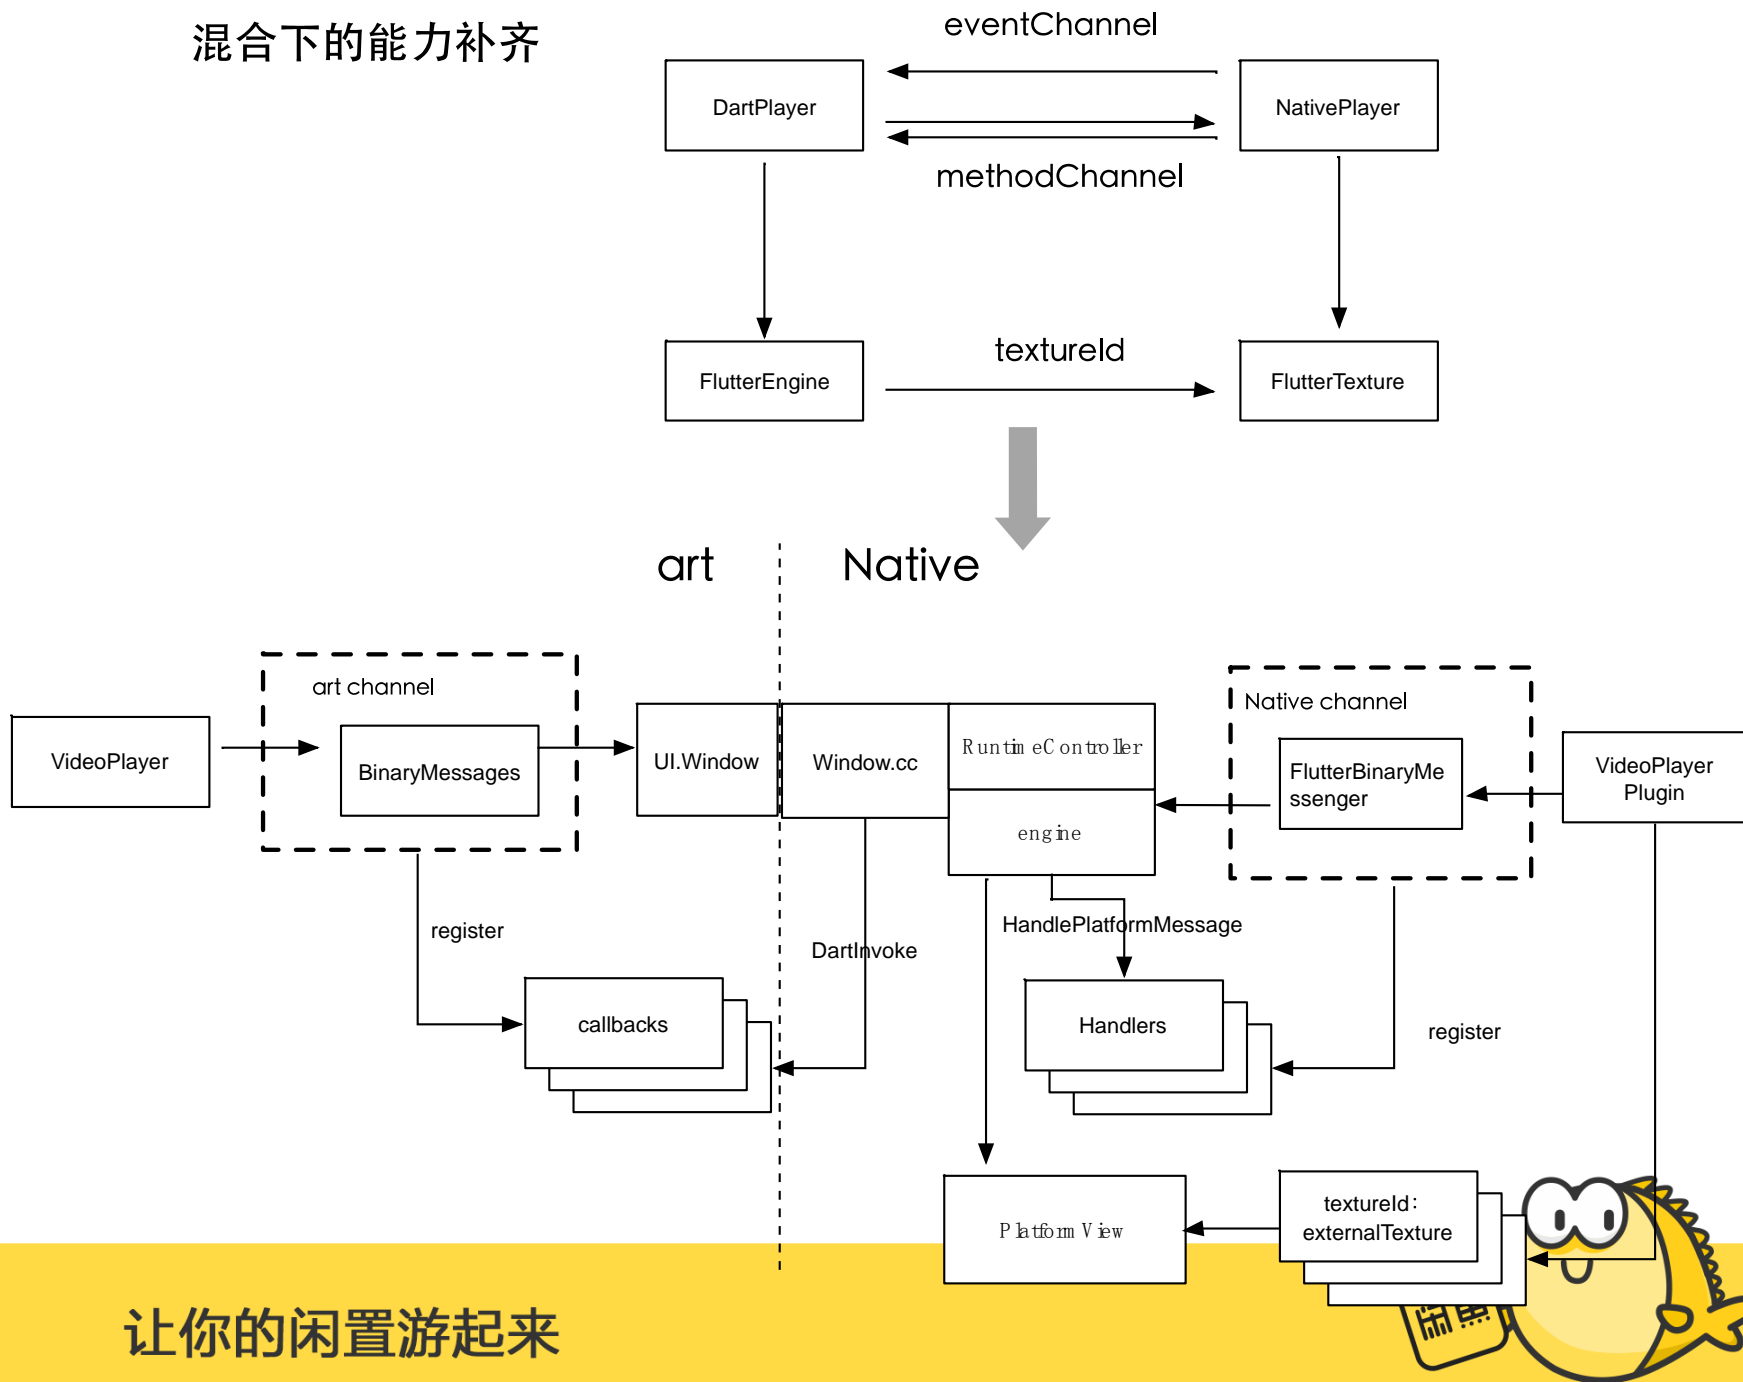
混合下的能力补齐

eventChannel

DartPlayer

NativePlayer

methodChannel

FlutterEngine

textureId

FlutterTexture

art

Native

art channel

VideoPlayer

BinaryMessages

UI.Window

Window.cc

Runtim eC ontroller

engine

Native channel

FlutterBinaryMessenger

VideoPlayer Plugin

register

DartInvoke

HandlePlatformMessage

callbacks

Handlers

register

Platform View

textureId: externalTexture

让你的闲置游起来

闲鱼